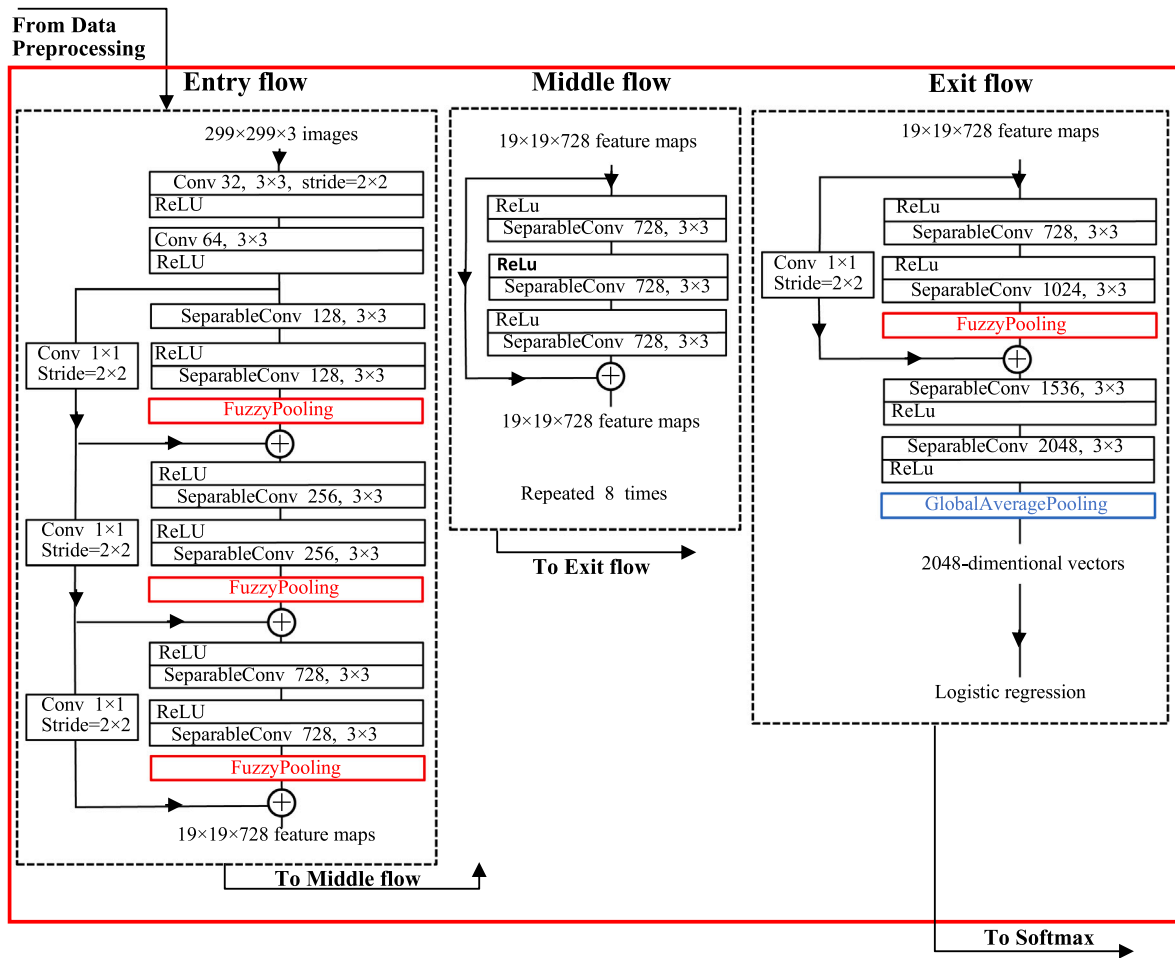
From Data Preprocessing

Entry flow

299×299×3 images

Conv 32, 3×3, stride=2×2
ReLU

Conv 64, 3×3
ReLU

SeparableConv 128, 3×3

Conv 1×1
Stride=2×2

ReLU
SeparableConv 128, 3×3

FuzzyPooling

ReLU
SeparableConv 256, 3×3

Conv 1×1
Stride=2×2

ReLU
SeparableConv 256, 3×3

FuzzyPooling

ReLU
SeparableConv 728, 3×3

Conv 1×1
Stride=2×2

ReLU
SeparableConv 728, 3×3

FuzzyPooling

19×19×728 feature maps

To Middle flow

Middle flow

19×19×728 feature maps

ReLu
SeparableConv 728, 3×3

ReLu
SeparableConv 728, 3×3

ReLu
SeparableConv 728, 3×3

19×19×728 feature maps

Repeated 8 times

To Exit flow

Exit flow

19×19×728 feature maps

Conv 1×1
Stride=2×2

ReLu
SeparableConv 728, 3×3

ReLu
SeparableConv 1024, 3×3

FuzzyPooling

SeparableConv 1536, 3×3
ReLu

SeparableConv 2048, 3×3
ReLu

GlobalAveragePooling

2048-dimentional vectors

Logistic regression

To Softmax